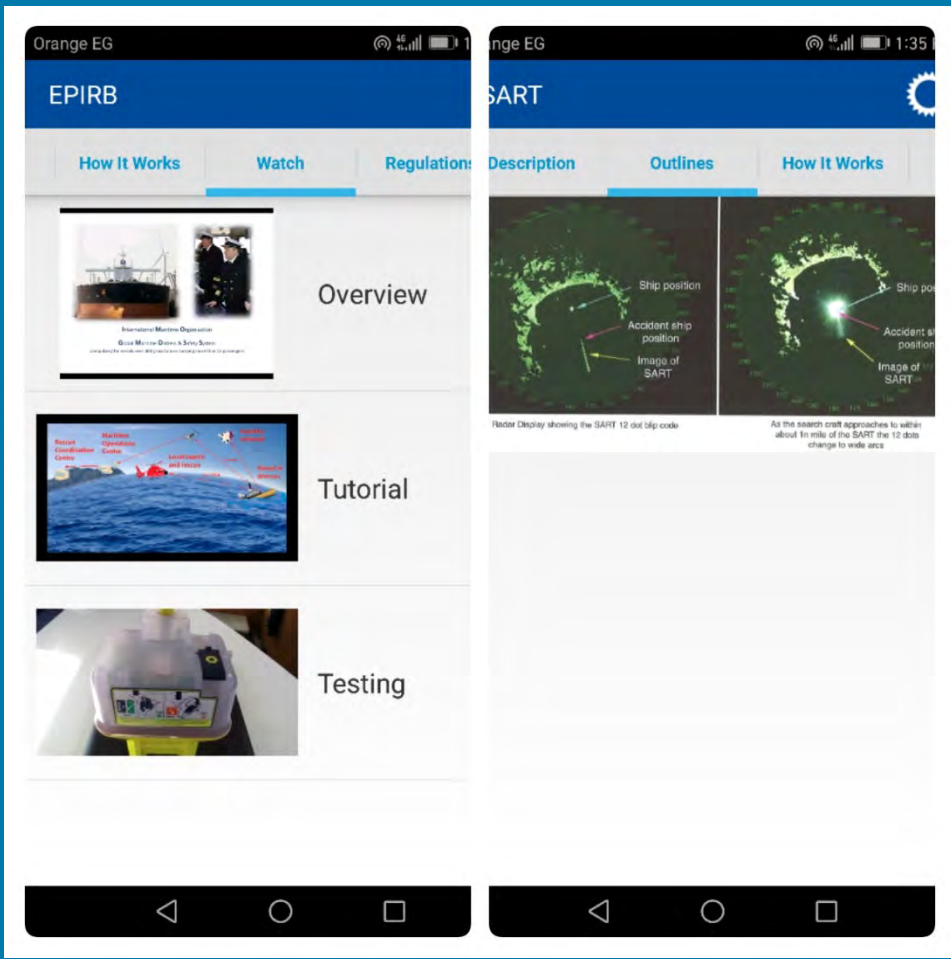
Orange EG

EPIRB

How It Works | Watch | Regulations

International Maritime Organization

Global Maritime Distress & Safety System

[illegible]

Overview

Rescue Coordination Centre

Maritime Operations Centre

Localisation and rescue

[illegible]

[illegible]

Tutorial

Testing

nge EG

1:35

SART

Description | Outlines | How It Works

Ship position

Accident ship position

Image of SART

Ship po

Accident sh position

Image of SART

Radar Display showing the SART 12 dot blip code

As the search craft approaches to within about 1n mile of the SART the 12 dots change to wide arcs